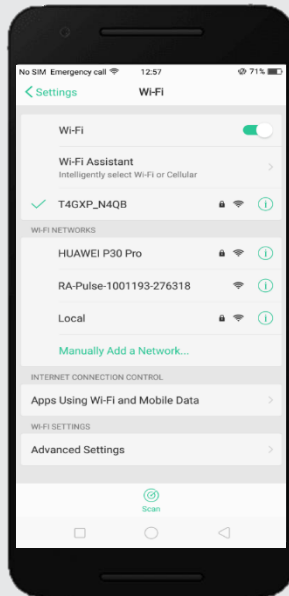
No SIM Emergency call 12:57 71%

Settings Wi-Fi

Wi-Fi

Wi-Fi Assistant
Intelligently select Wi-Fi or Cellular

T4GXP_N4QB

WI-FI NETWORKS

HUAWEI P30 Pro

RA-Pulse-1001193-276318

Local

Manually Add a Network...

INTERNET CONNECTION CONTROL

Apps Using Wi-Fi and Mobile Data

WI-FI SETTINGS

Advanced Settings

Scan